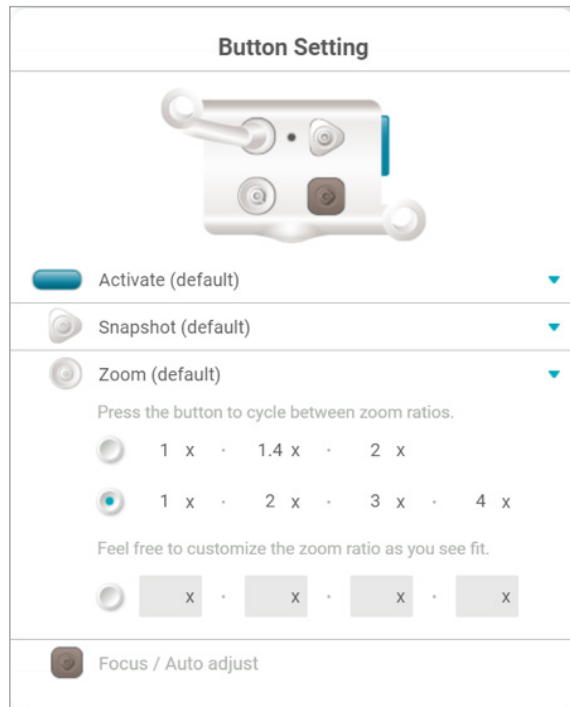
Button Setting

Activate (default)

Snapshot (default)

Zoom (default)

Press the button to cycle between zoom ratios.

1 x · 1.4 x · 2 x

1 x · 2 x · 3 x · 4 x

Feel free to customize the zoom ratio as you see fit.

x · x · x · x

Focus / Auto adjust